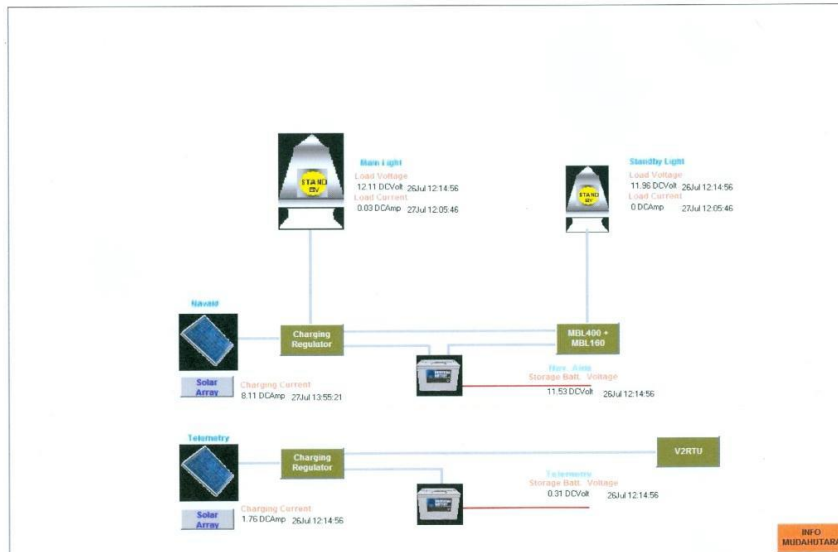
Main Light
STAND BY
Load Voltage
12.11 DCVolt 26Jul 12:14:56
Load Current
0.03 DCAmp 27Jul 12:05:46

Standby Light
STAND BY
Load Voltage
11.96 DCVolt 26Jul 12:14:56
Load Current
0 DCAmp 27Jul 12:05:46

Navaid

Charging Regulator

MBL400 + MBL160

Solar Array
Charging Current
8.11 DCAmp 27Jul 13:55:21

Nav. Aids
Storage Batt. Voltage
11.53 DCVolt 26Jul 12:14:56

Telemetry

Charging Regulator

V2RTU

Telemetry
Storage Batt. Voltage
0.31 DCVolt 26Jul 12:14:56

Solar Array
Charging Current
1.76 DCAmp 26Jul 12:14:56

INFO
MUDAHUTARA